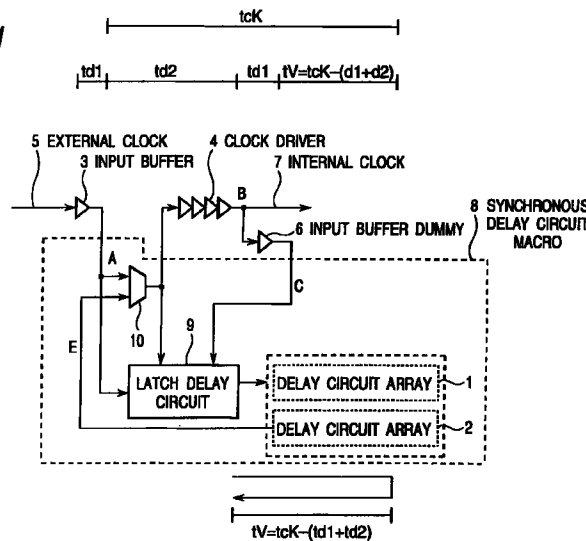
tcK

td1 td2 td1 tV=tcK−(d1+d2)

5 EXTERNAL CLOCK
3 INPUT BUFFER
4 CLOCK DRIVER
7 INTERNAL CLOCK
B
6 INPUT BUFFER DUMMY
8 SYNCHRONOUS DELAY CIRCUIT MACRO
A
C
10
9
E
LATCH DELAY CIRCUIT
DELAY CIRCUIT ARRAY 1
DELAY CIRCUIT ARRAY 2

tV=tcK−(td1+td2)